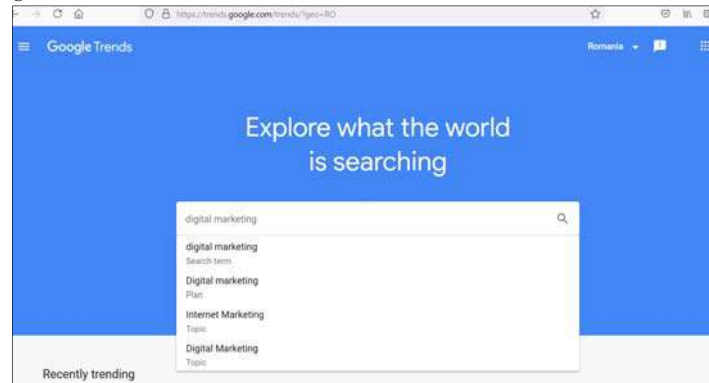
https://trends.google.com/trends/?geo=RO

Google Trends

Romania

Explore what the world is searching

digital marketing

digital marketing
Search term

Digital marketing
Plan

Internet Marketing
Topic

Digital Marketing
Topic

Recently trending